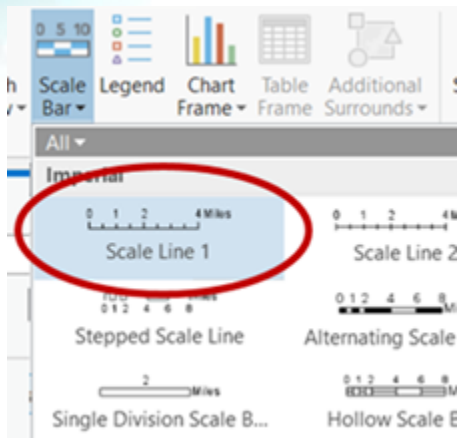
0 5 10
h
Scale Bar
Legend
Chart Frame
Table Frame
Additional Surrounds
All
Imperial
0 1 2 4 Miles
Scale Line 1
0 1 2 4
Scale Line 2
012 4 6 Miles
Stepped Scale Line
012 4 6 8
Alternating Scale
2 Miles
Single Division Scale B...
012 4 6 8
Hollow Scale B